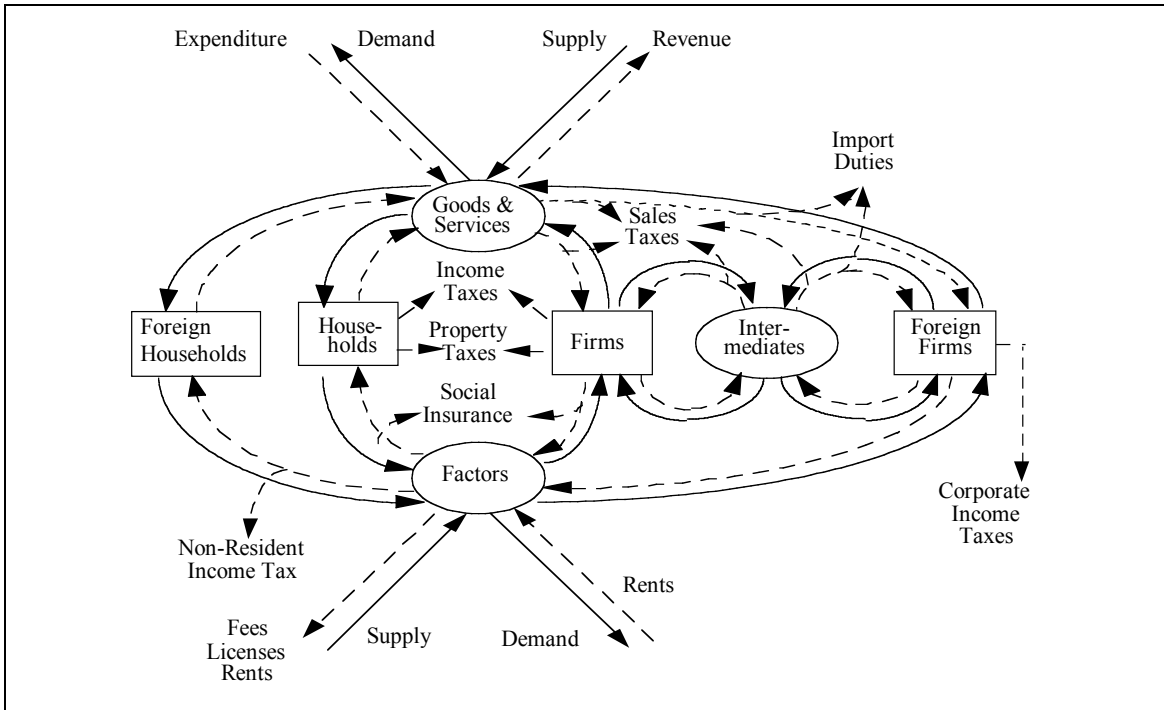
Expenditure
Demand
Supply
Revenue

Import Duties

Goods & Services
Sales Taxes

Income Taxes

Foreign Households
Households
Property Taxes
Firms
Intermediates
Foreign Firms

Social Insurance

Factors

Corporate Income Taxes

Non-Resident Income Tax

Rents

Fees Licenses Rents
Supply
Demand